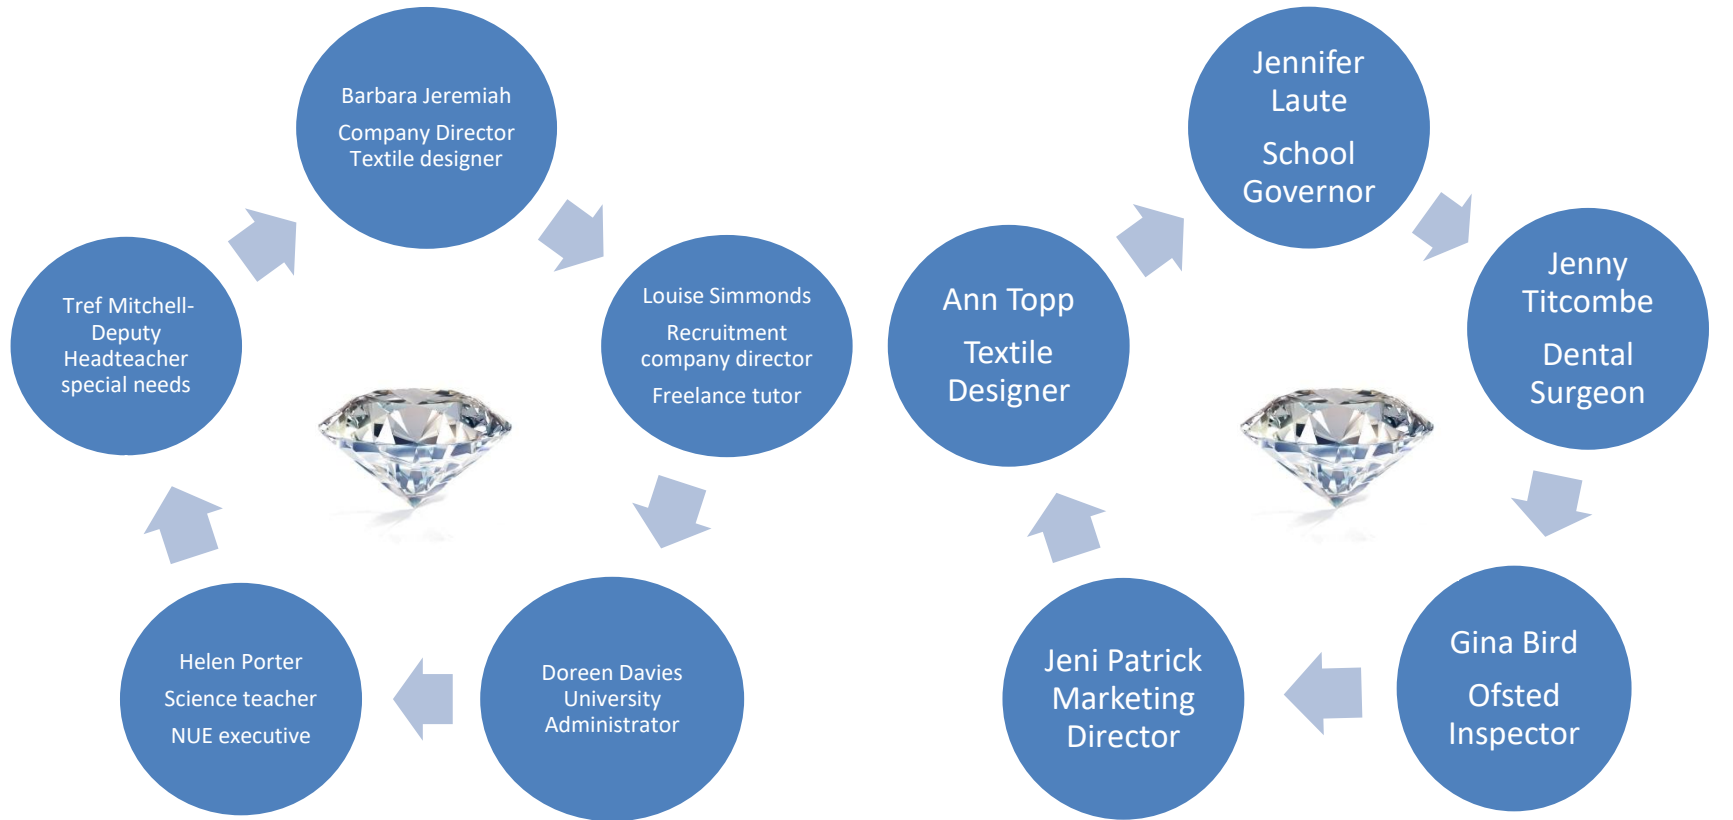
Barbara Jeremiah

Company Director
Textile designer

Louise Simmonds

Recruitment company director

Freelance tutor

Doreen Davies
University
Administrator

Helen Porter

Science teacher

NUE executive

Tref Mitchell-
Deputy
Headteacher
special needs

Jennifer Laute

School Governor

Jenny Titcombe

Dental Surgeon

Gina Bird

Ofsted Inspector

Jeni Patrick
Marketing
Director

Ann Topp

Textile Designer